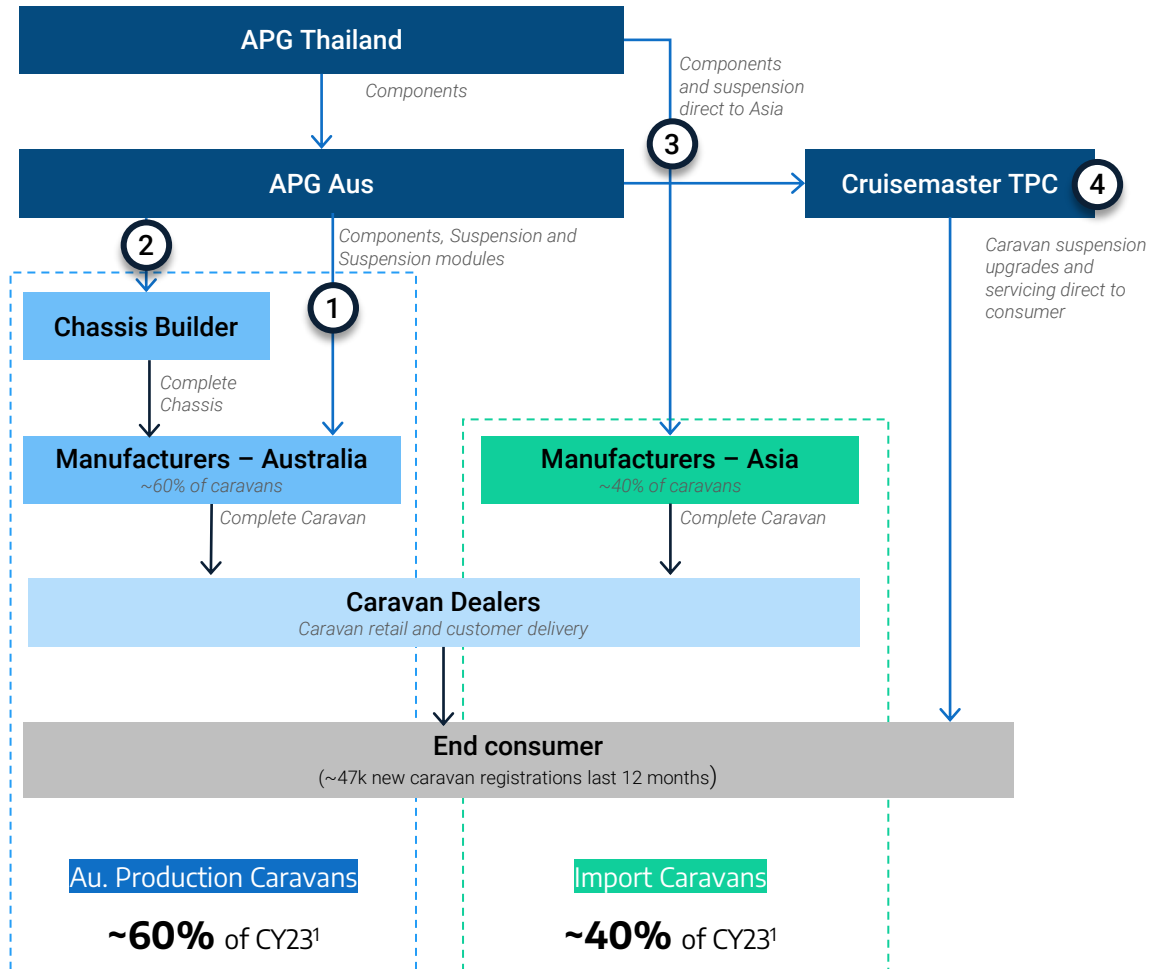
APG Thailand

Components

Components and suspension direct to Asia

3

APG Aus

Cruisemaster TPC

4

2

Components, Suspension and Suspension modules

Caravan suspension upgrades and servicing direct to consumer

Chassis Builder

1

Complete Chassis

Manufacturers – Australia
~60% of caravans

Manufacturers – Asia
~40% of caravans

Complete Caravan

Complete Caravan

Caravan Dealers
Caravan retail and customer delivery

End consumer
(~47k new caravan registrations last 12 months)

Au. Production Caravans

Import Caravans

~60% of CY23$^1$

~40% of CY23$^1$